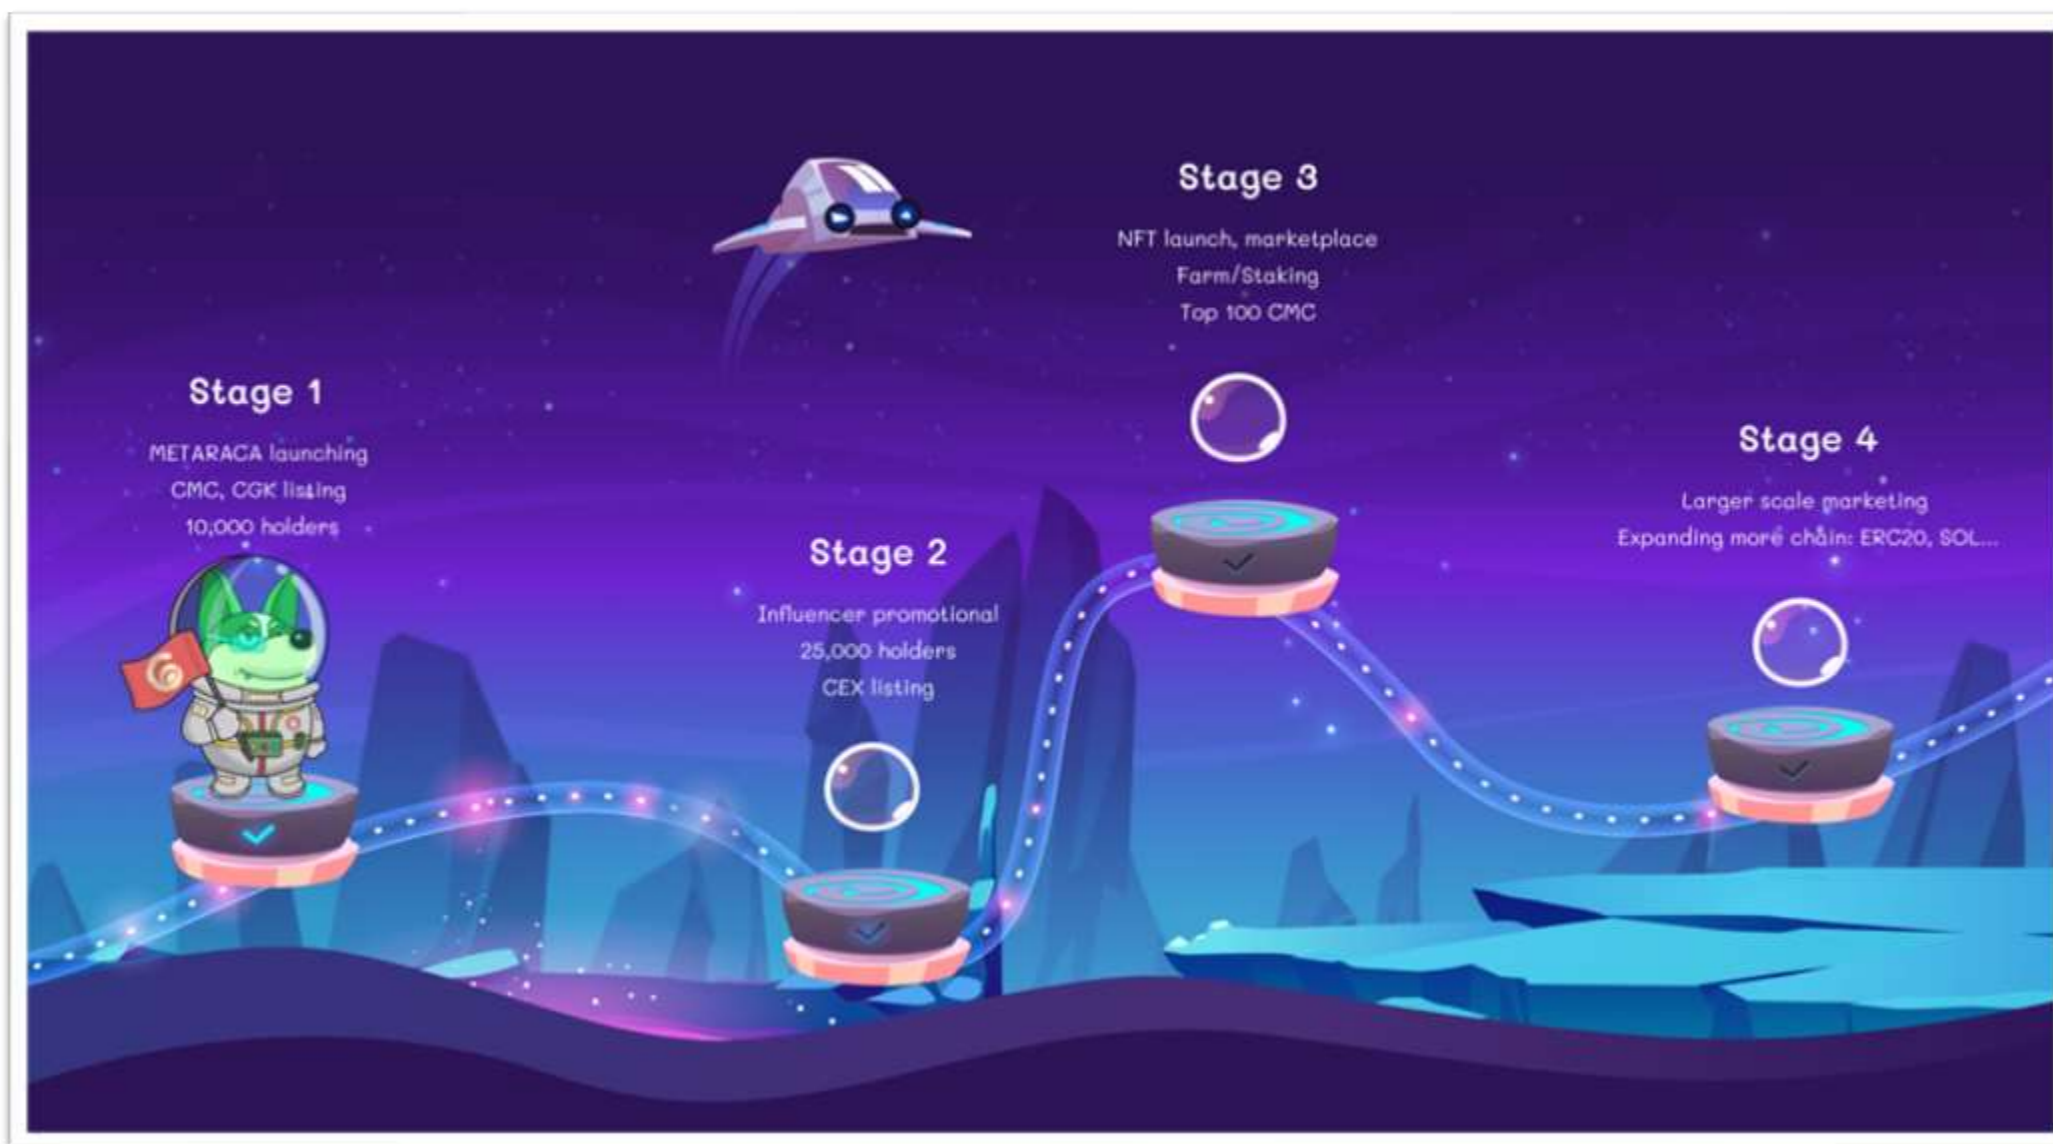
Stage 1

METARACA launching
CMC, CGK listing
10,000 holders

Stage 2

Influencer promotional
25,000 holders
CEX listing

Stage 3

NFT launch, marketplace
Farm/Staking
Top 100 CMC

Stage 4

Larger scale marketing
Expanding more chain: ERC20, SOL...